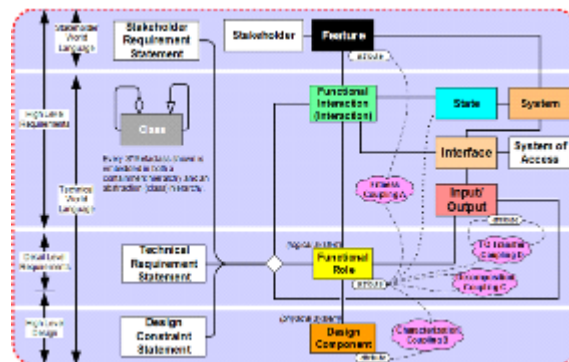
Stakeholder World Language

Stakeholder Requirement Statement

Stakeholder

Feature

High Level Requirements

Class

Every S\*Metaclass is shown embedded in both a containment hierarchy and an abstraction (class) hierarchy.

Technical World Language

Functional Interaction (Interaction)

State

System

Interface

System of Access

Input/ Output

Coupling

Detail Level Requirements

Technical Requirement Statement

Functional Role

Coupling

Coupling

High Level Design

Design Constraint Statement

Design Component

Coupling